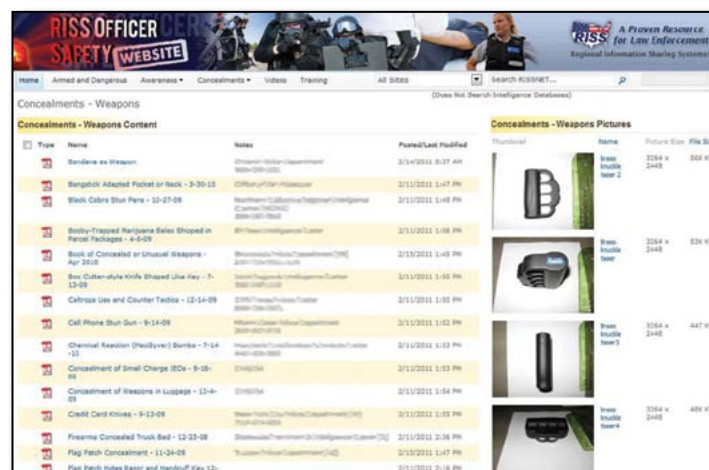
RISS OFFICER SAFETY WEBSITE

RISS A Proven Resource for Law Enforcement Regional Information Sharing Systems

Home Armed and Dangerous Awareness Concealments Videos Training All Sites Search RISSNET...

(Does Not Search Intelligence Databases)

Concealments - Weapons

Concealments - Weapons Content

| Type | Name | Notes | Posted/Last Modified |
|---|---|---|---|
| | Bandana as Weapon | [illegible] | 2/14/2011 8:37 AM |
| | Bangstick Adapted Pocket or Neck - 3-30-10 | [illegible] | 2/11/2011 1:47 PM |
| | Black Cobra Stun Pens - 10-27-09 | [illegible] | 2/11/2011 1:48 PM |
| | Booby-Trapped Marijuana Bales Shipped in Parcel Packages - 4-6-09 | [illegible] | 2/11/2011 1:38 PM |
| | Book of Concealed or Unusual Weapons - Apr 2010 | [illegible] | 2/11/2011 1:45 PM |
| | Box Cutter-style Knife Shaped Like Key - 7-13-09 | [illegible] | 2/11/2011 1:50 PM |
| | Caltrops Use and Counter Tactics - 12-14-09 | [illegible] | 2/11/2011 1:50 PM |
| | Cell Phone Stun Gun - 9-14-09 | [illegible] | 2/11/2011 1:52 PM |
| | Chemical Reaction (MacGyver) Bombs - 7-14-10 | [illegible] | 2/11/2011 1:53 PM |
| | Concealment of Small Charge IEDs - 9-18-09 | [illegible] | 2/11/2011 1:53 PM |
| | Concealment of Weapons in Luggage - 12-4-09 | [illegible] | 2/11/2011 1:54 PM |
| | Credit Card Knives - 9-13-09 | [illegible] | 2/11/2011 1:55 PM |
| | Firearms Concealed Truck Bed - 12-23-08 | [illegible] | 2/11/2011 2:36 PM |
| | Flag Patch Concealment - 11-24-09 | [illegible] | 2/11/2011 1:47 PM |
| | Flag Patch Hides Razor and Handcuff Key 12-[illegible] | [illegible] | 2/11/2011 2:16 PM |

Concealments - Weapons Pictures

| Thumbnail | Name | Picture Size | File Si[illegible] |
|---|---|---|---|
| | brass knuckle taser 2 | 3264 x 2448 | 568 K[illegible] |
| | brass knuckle taser | 3264 x 2448 | 535 K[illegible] |
| | brass knuckle taser3 | 3264 x 2448 | 447 K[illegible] |
| | brass knuckle taser4 | 3264 x 2448 | 486 K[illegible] |